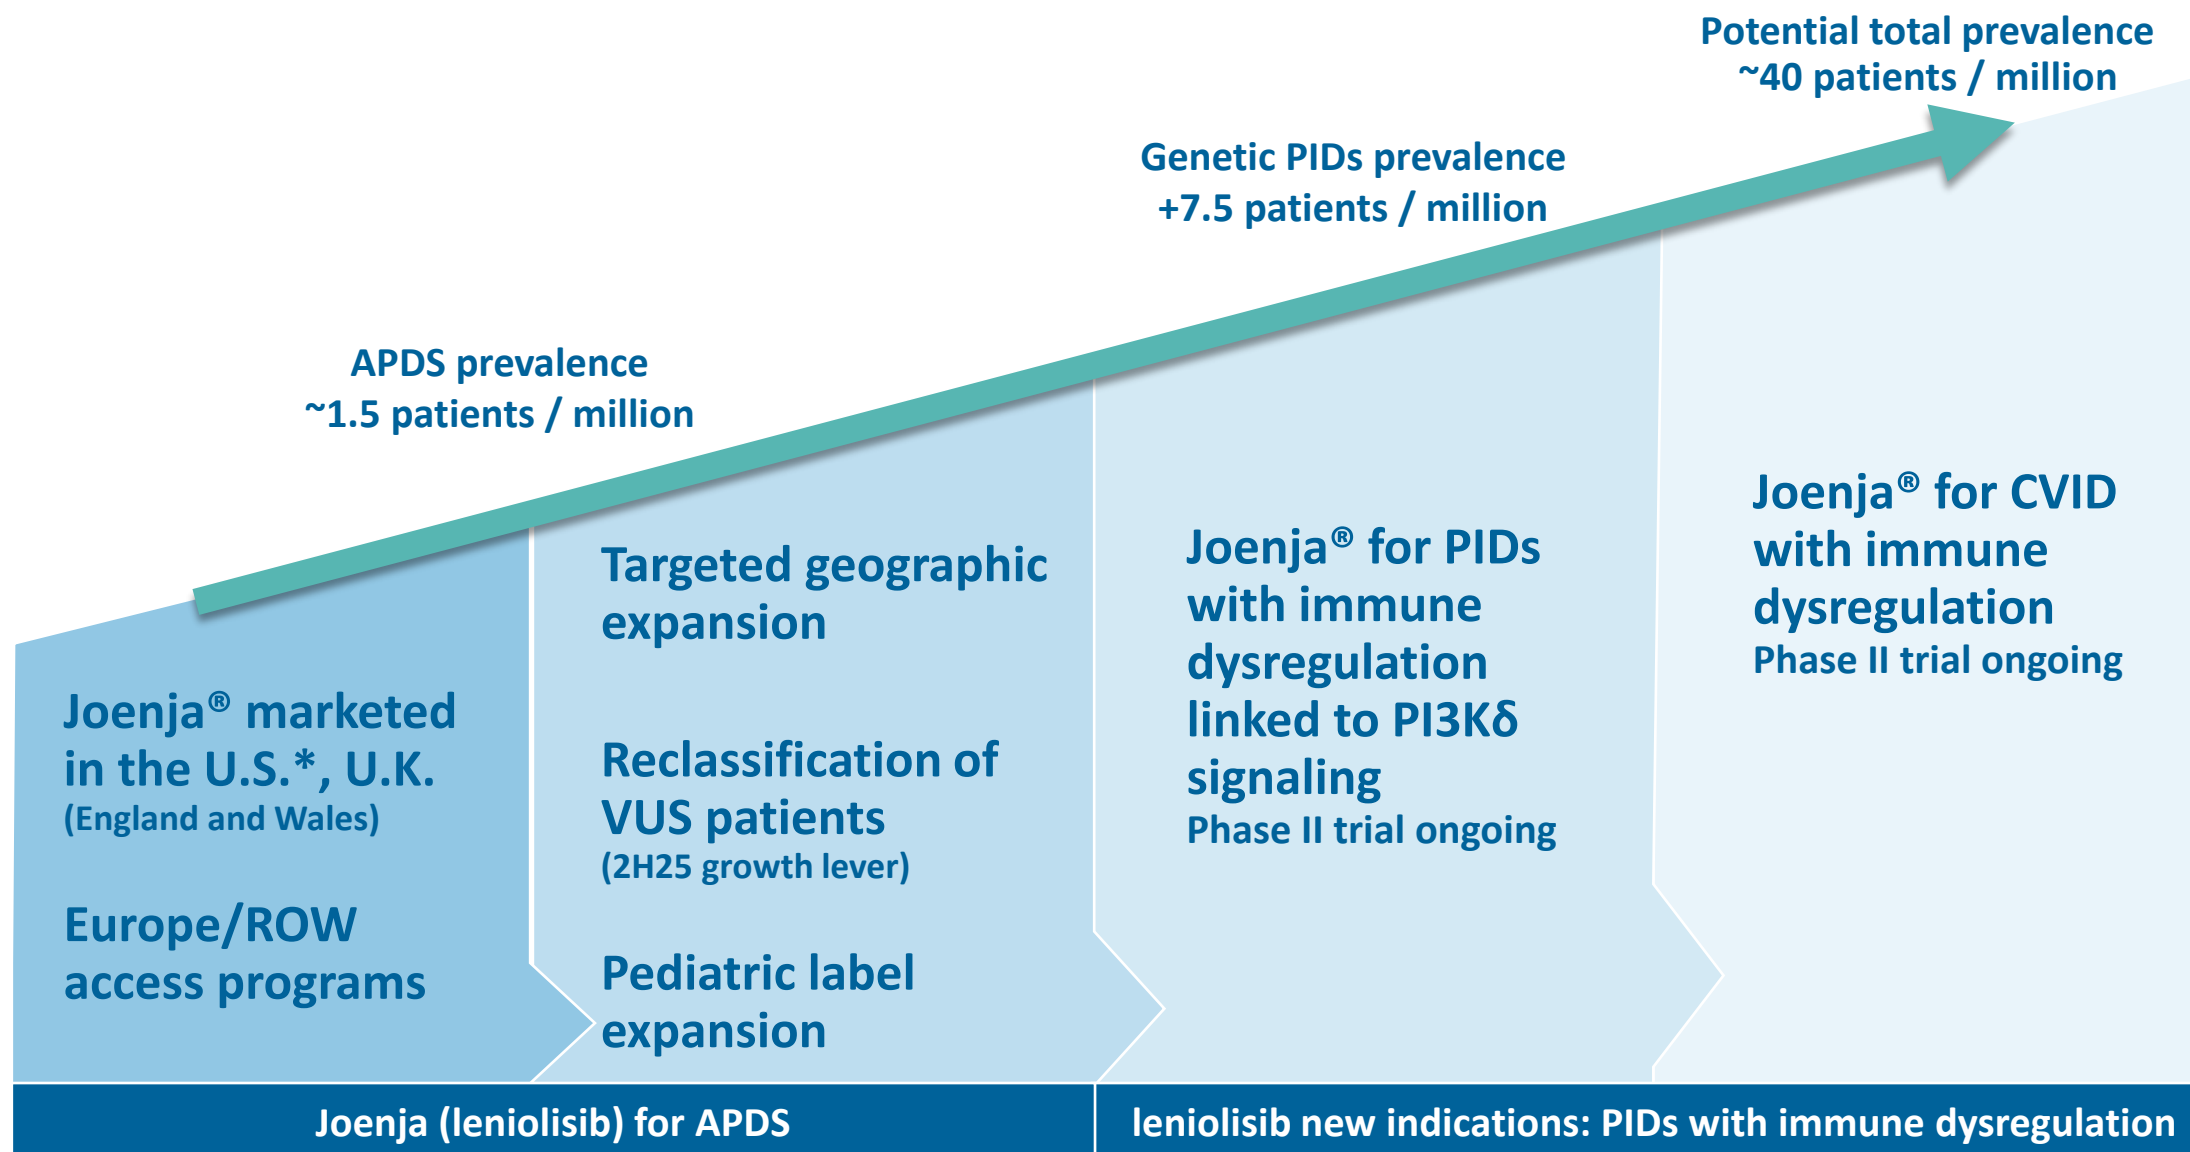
Potential total prevalence
~40 patients / million

Genetic PIDs prevalence
+7.5 patients / million

APDS prevalence
~1.5 patients / million

Joenja® marketed in the U.S.*, U.K.
(England and Wales)

Europe/ROW access programs

Targeted geographic expansion

Reclassification of VUS patients
(2H25 growth lever)

Pediatric label expansion

Joenja® for PIDs with immune dysregulation linked to PI3Kδ signaling
Phase II trial ongoing

Joenja® for CVID with immune dysregulation
Phase II trial ongoing

Joenja (leniolisib) for APDS

leniolisib new indications: PIDs with immune dysregulation